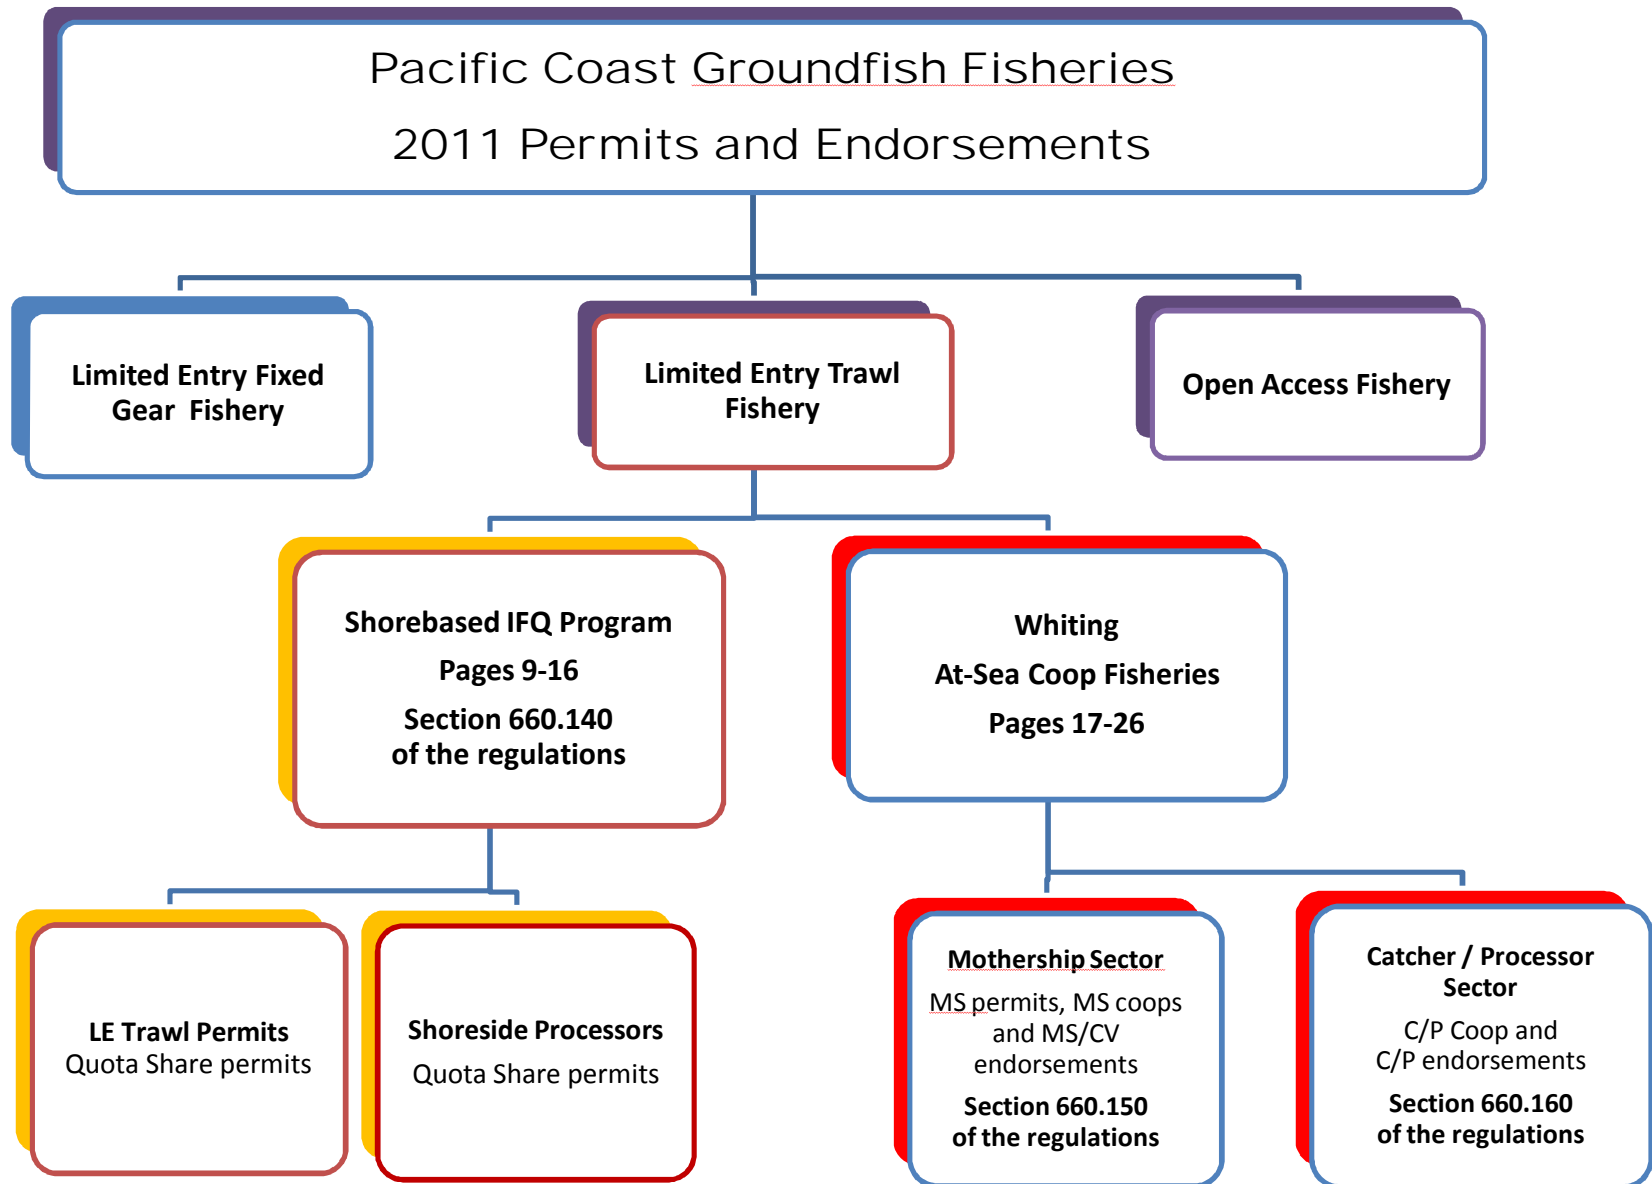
Pacific Coast Groundfish Fisheries

2011 Permits and Endorsements

Limited Entry Fixed Gear Fishery

Limited Entry Trawl Fishery

Open Access Fishery

Shorebased IFQ Program
Pages 9-16
Section 660.140
of the regulations

Whiting
At-Sea Coop Fisheries
Pages 17-26

LE Trawl Permits
Quota Share permits

Shoreside Processors
Quota Share permits

Mothership Sector
MS permits, MS coops and MS/CV endorsements
Section 660.150
of the regulations

Catcher / Processor Sector
C/P Coop and C/P endorsements
Section 660.160
of the regulations